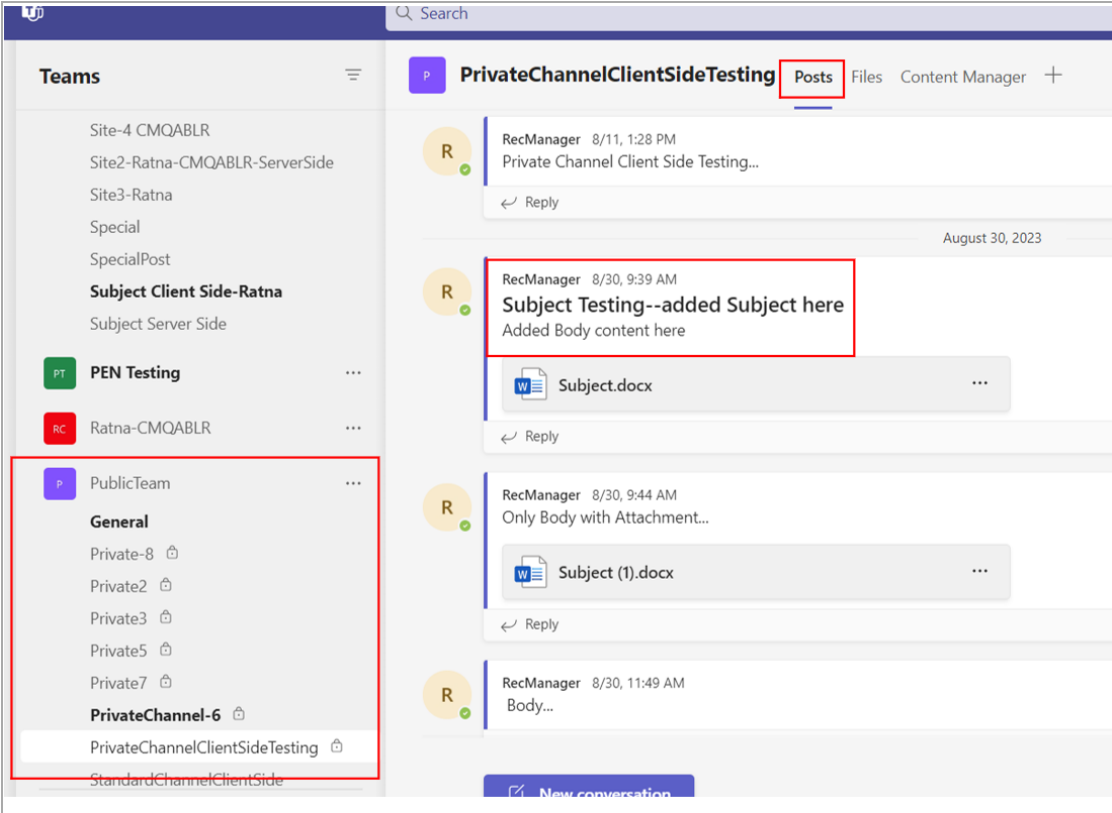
Search

Teams

Site-4 CMQABLR
Site2-Ratna-CMQABLR-ServerSide
Site3-Ratna
Special
SpecialPost
**Subject Client Side-Ratna**
Subject Server Side

PT **PEN Testing** ...

RC Ratna-CMQABLR ...

P PublicTeam ...
**General**
Private-8
Private2
Private3
Private5
Private7
**PrivateChannel-6**
PrivateChannelClientSideTesting
StandardChannelClientSide

P **PrivateChannelClientSideTesting** Posts Files Content Manager +

R RecManager 8/11, 1:28 PM
Private Channel Client Side Testing...
Reply

August 30, 2023

R RecManager 8/30, 9:39 AM
Subject Testing--added Subject here
Added Body content here
Subject.docx ...
Reply

R RecManager 8/30, 9:44 AM
Only Body with Attachment...
Subject (1).docx ...
Reply

R RecManager 8/30, 11:49 AM
Body...

New conversation